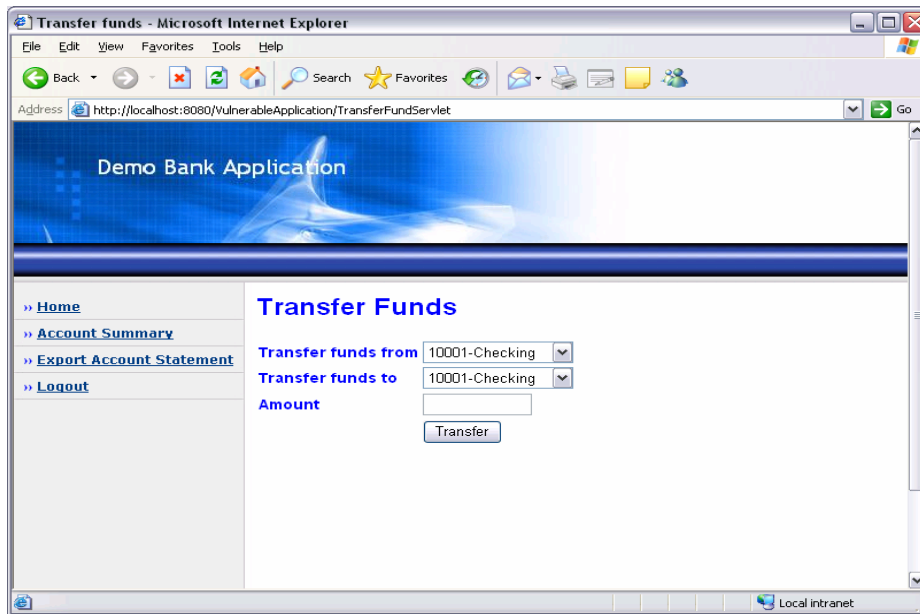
Transfer funds - Microsoft Internet Explorer

File Edit View Favorites Tools Help

Back Search Favorites

Address http://localhost:8080/VulnerableApplication/TransferFundServlet Go

Demo Bank Application

» Home
» Account Summary
» Export Account Statement
» Logout

Transfer Funds

Transfer funds from 10001-Checking
Transfer funds to 10001-Checking
Amount
Transfer

Local intranet